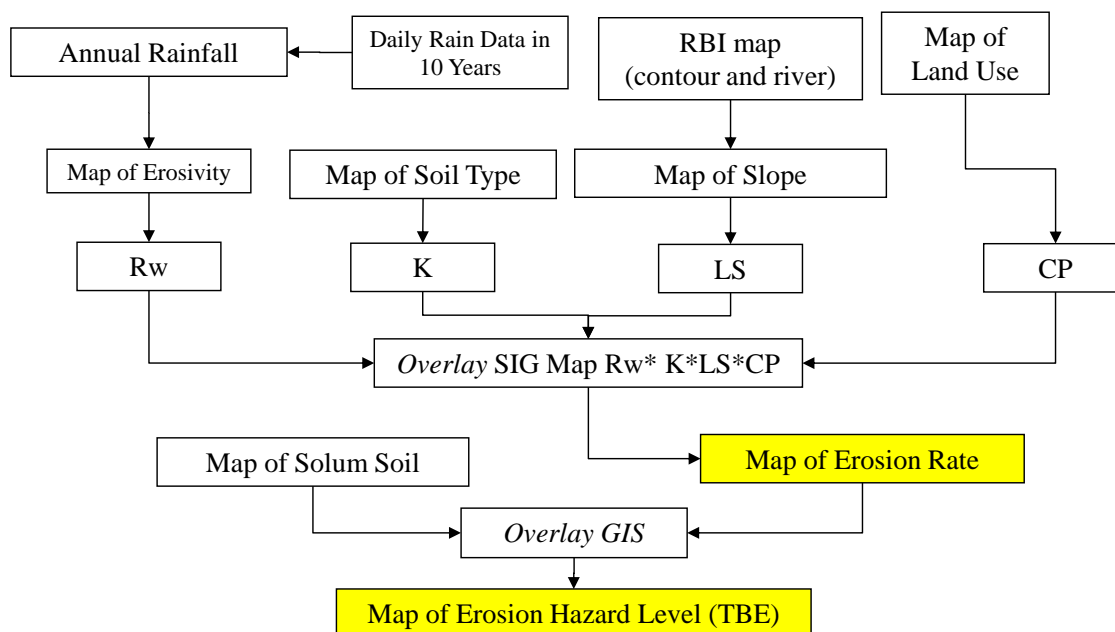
Annual Rainfall

Daily Rain Data in 10 Years

RBI map (contour and river)

Map of Land Use

Map of Erosivity

Map of Soil Type

Map of Slope

Rw

K

LS

CP

*Overlay* SIG Map Rw* K*LS*CP

Map of Solum Soil

Map of Erosion Rate

*Overlay GIS*

Map of Erosion Hazard Level (TBE)